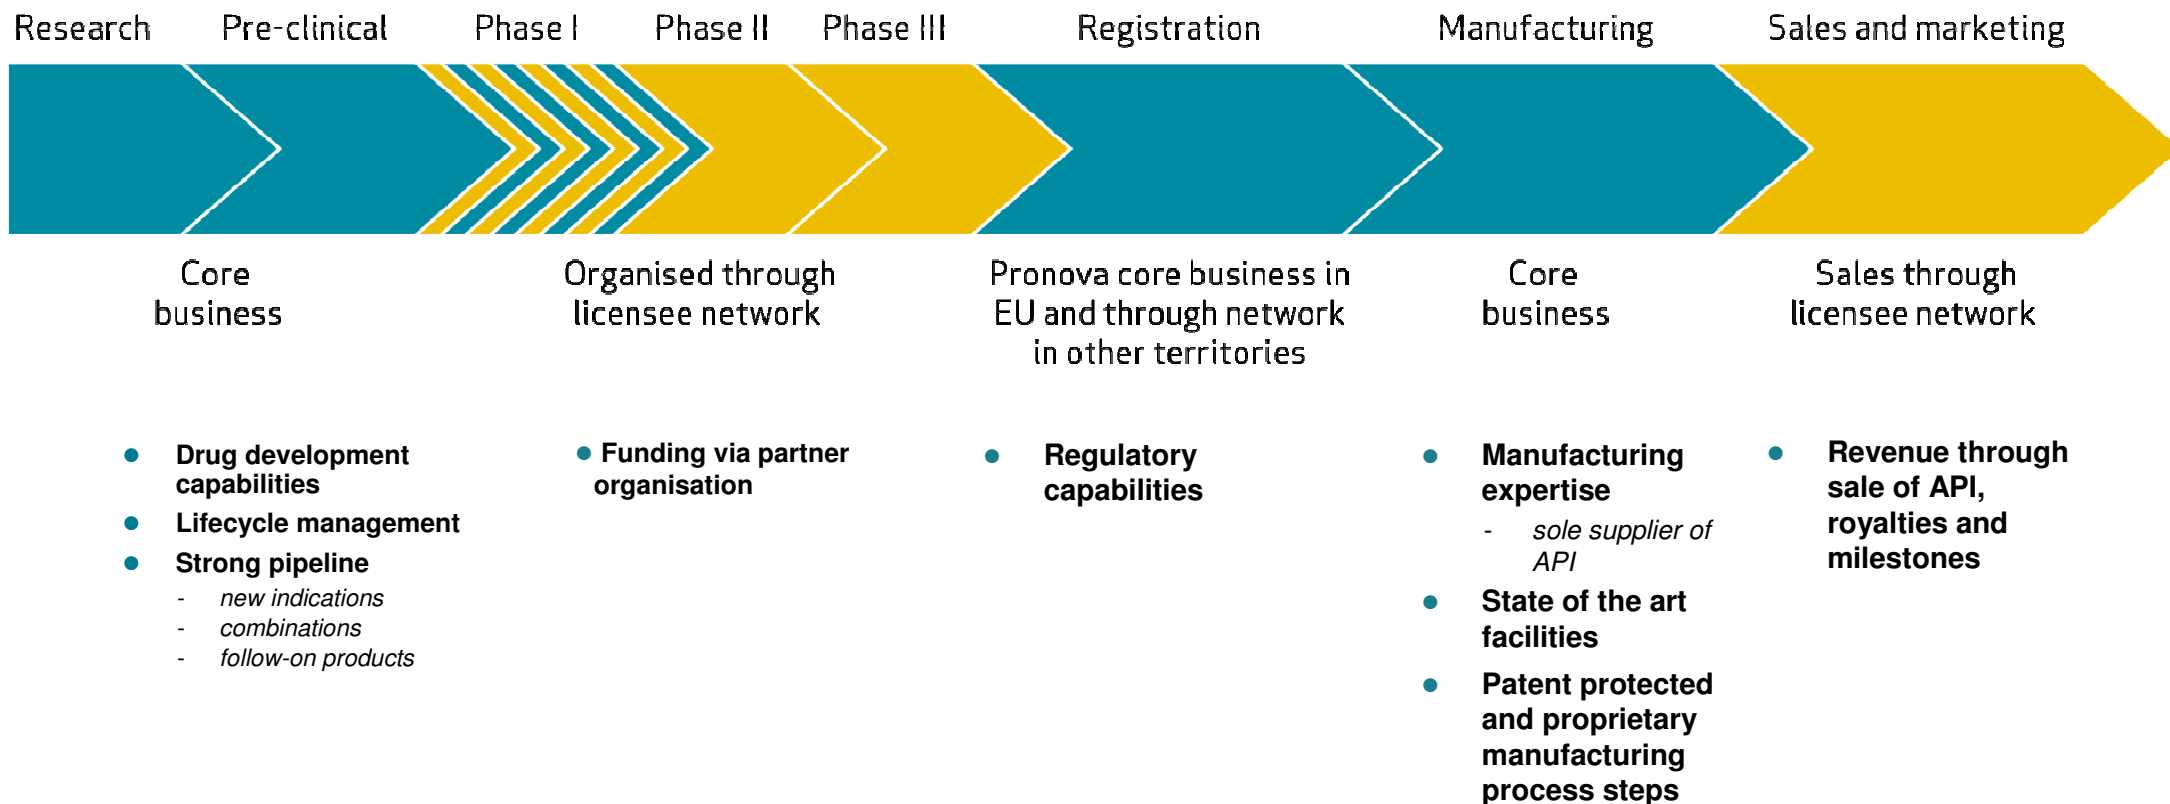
Research Pre-clinical Phase I Phase II Phase III Registration Manufacturing Sales and marketing

Core business

Organised through licensee network

Pronova core business in EU and through network in other territories

Core business

Sales through licensee network

- Drug development capabilities
- Lifecycle management
- Strong pipeline
  - *new indications*
  - *combinations*
  - *follow-on products*

- Funding via partner organisation

- Regulatory capabilities

- Manufacturing expertise
  - *sole supplier of API*
- State of the art facilities
- Patent protected and proprietary manufacturing process steps

- Revenue through sale of API, royalties and milestones